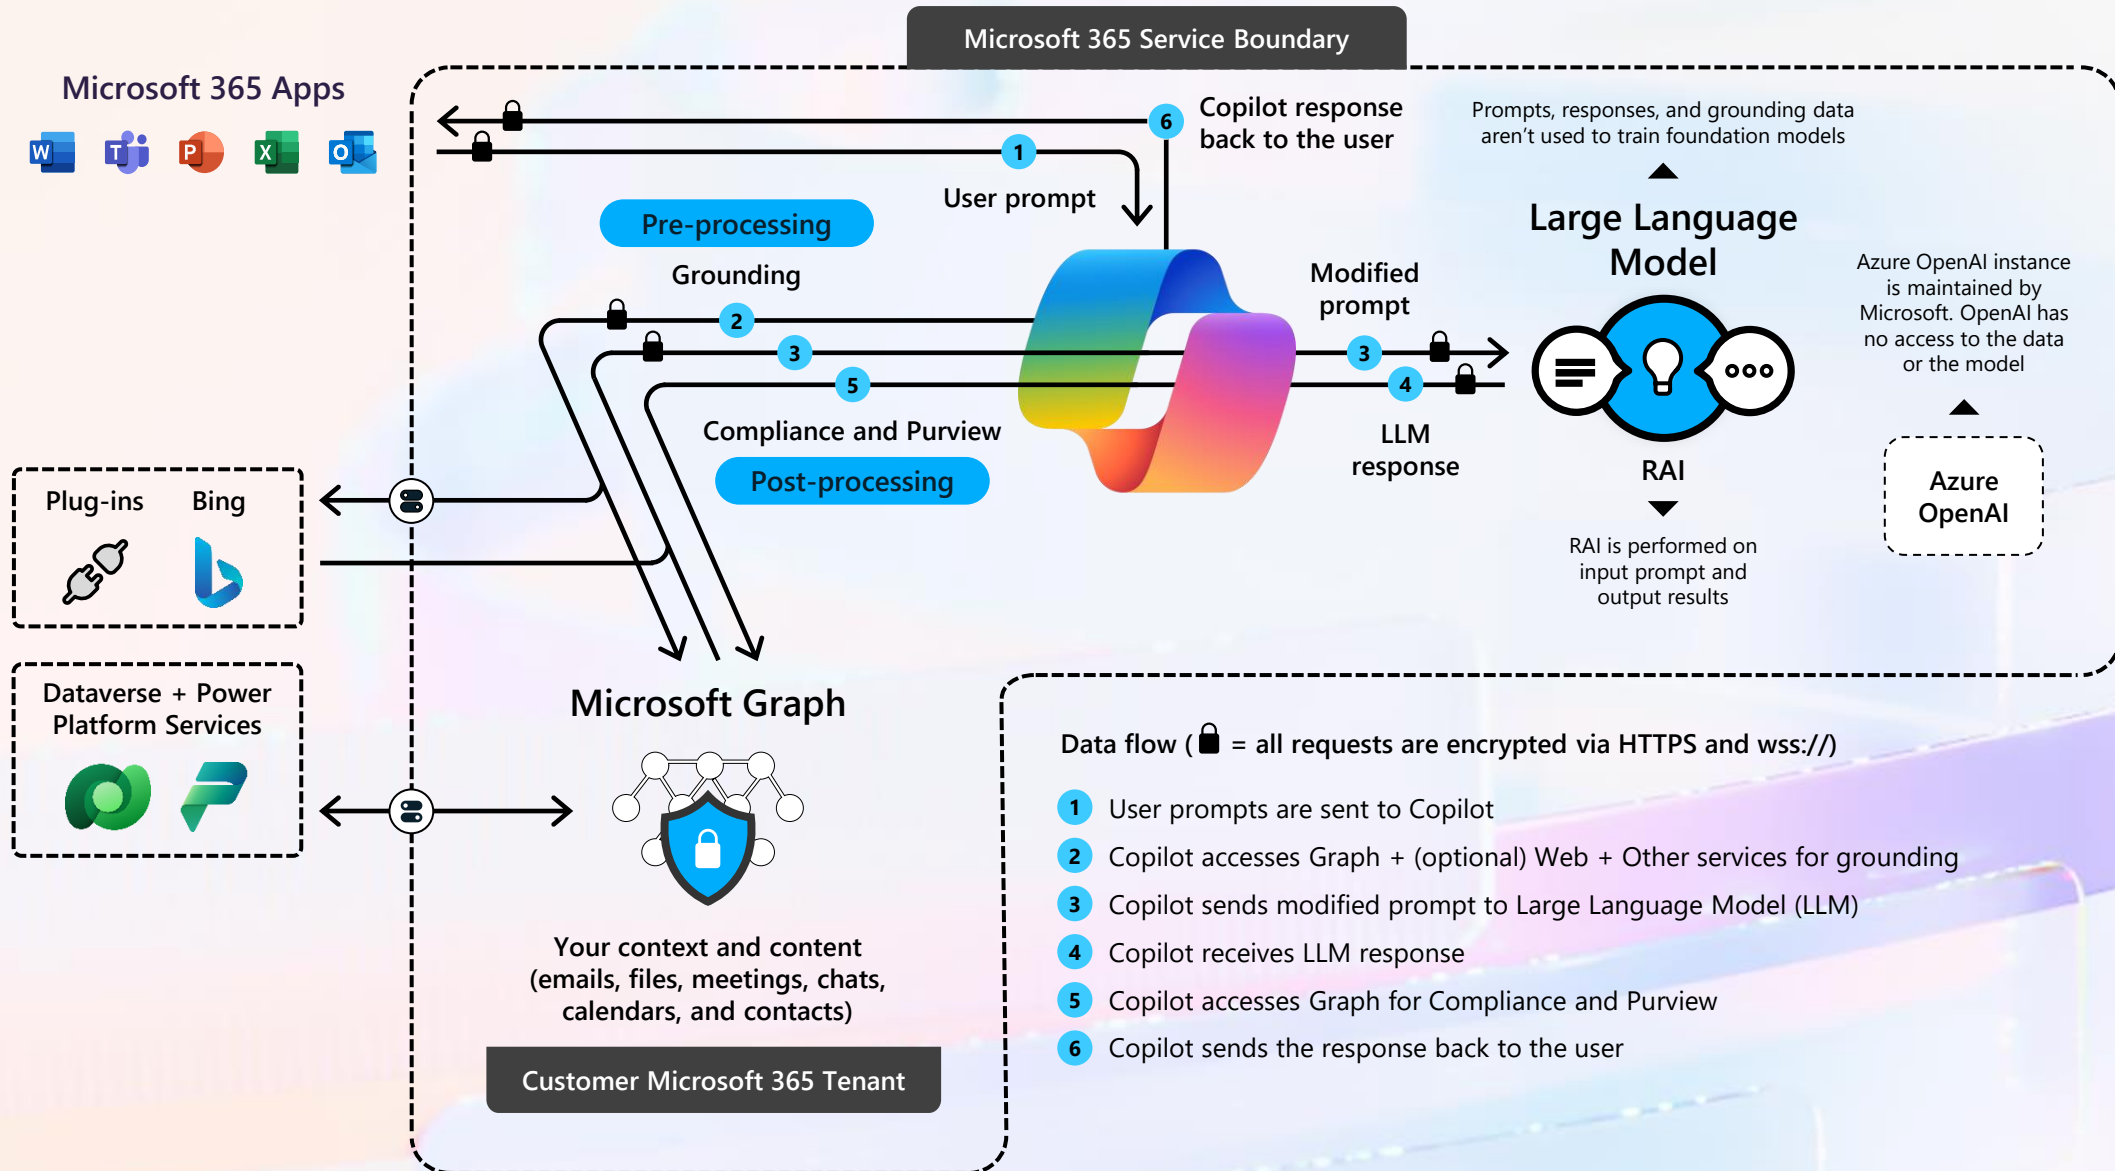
Microsoft 365 Service Boundary

Microsoft 365 Apps

6 Copilot response back to the user

1 User prompt

Prompts, responses, and grounding data aren't used to train foundation models

Pre-processing

Grounding

2

3

5

Compliance and Purview

Post-processing

Modified prompt

3

4

LLM response

Large Language Model

RAI

RAI is performed on input prompt and output results

Azure OpenAI instance is maintained by Microsoft. OpenAI has no access to the data or the model

Azure OpenAI

Plug-ins Bing

Dataverse + Power Platform Services

Microsoft Graph

Your context and content (emails, files, meetings, chats, calendars, and contacts)

Customer Microsoft 365 Tenant

Data flow ( = all requests are encrypted via HTTPS and wss://)

1 User prompts are sent to Copilot
2 Copilot accesses Graph + (optional) Web + Other services for grounding
3 Copilot sends modified prompt to Large Language Model (LLM)
4 Copilot receives LLM response
5 Copilot accesses Graph for Compliance and Purview
6 Copilot sends the response back to the user